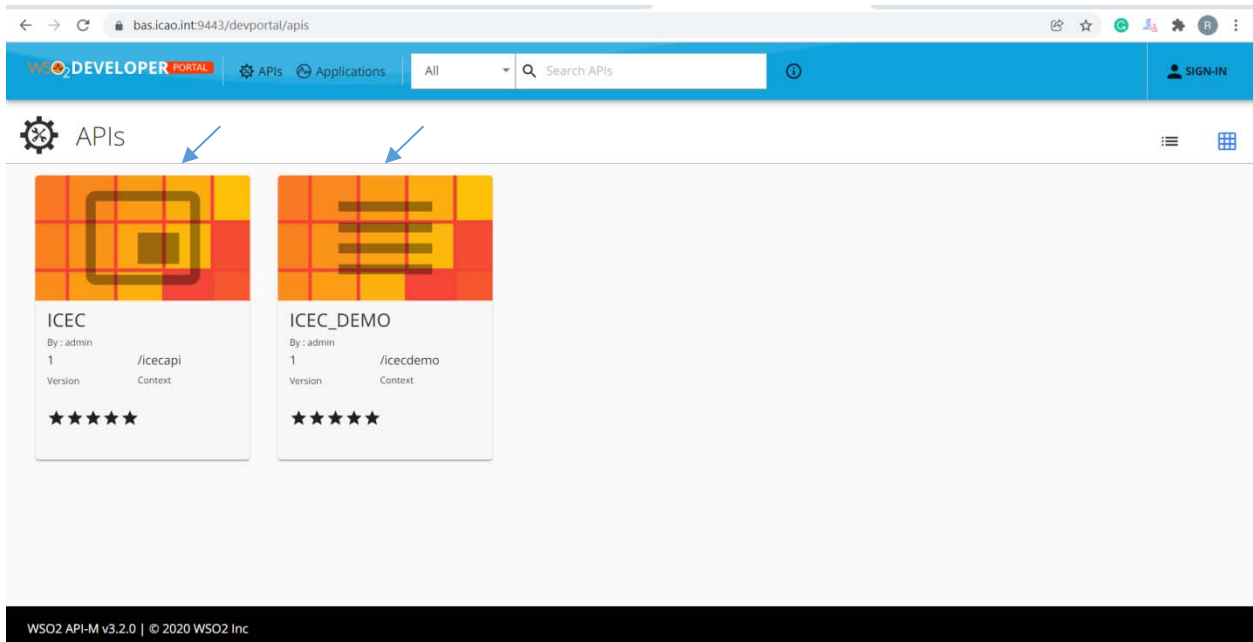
bas.icao.int:9443/devportal/apis

WSO2 DEVELOPER PORTAL APIs Applications All Search APIs SIGN-IN

APIs

ICEC
By : admin
1 /icecapi
Version Context
★★★★★

ICEC_DEMO
By : admin
1 /icecdemo
Version Context
★★★★★

WSO2 API-M v3.2.0 | © 2020 WSO2 Inc